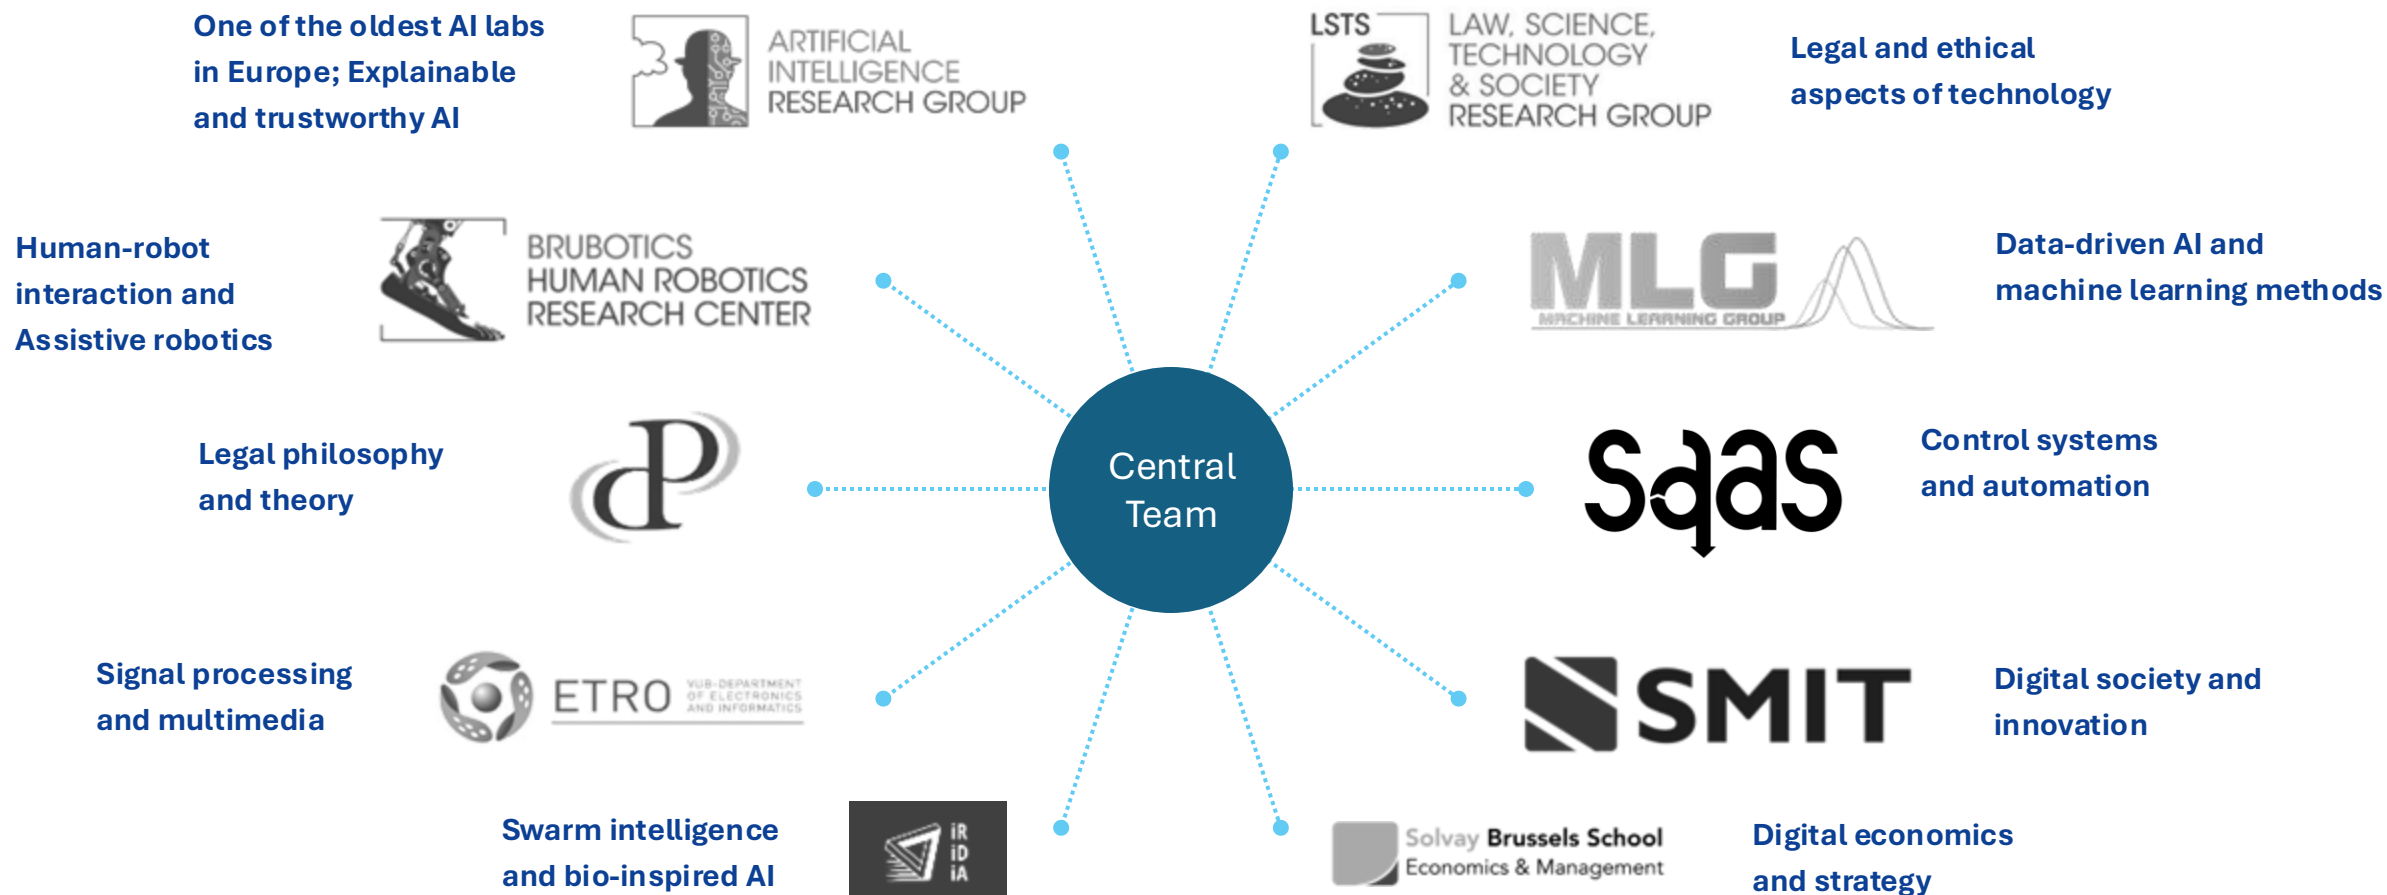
One of the oldest AI labs in Europe; Explainable and trustworthy AI

ARTIFICIAL INTELLIGENCE RESEARCH GROUP

LSTS

LAW, SCIENCE, TECHNOLOGY & SOCIETY RESEARCH GROUP

Legal and ethical aspects of technology

Human-robot interaction and Assistive robotics

BRUBOTICS HUMAN ROBOTICS RESEARCH CENTER

MLG

MACHINE LEARNING GROUP

Data-driven AI and machine learning methods

Legal philosophy and theory

Central Team

saas

Control systems and automation

Signal processing and multimedia

ETRO

VUB-DEPARTMENT OF ELECTRONICS AND INFORMATICS

SMIT

Digital society and innovation

Swarm intelligence and bio-inspired AI

iR iD iA

Solvay Brussels School Economics & Management

Digital economics and strategy